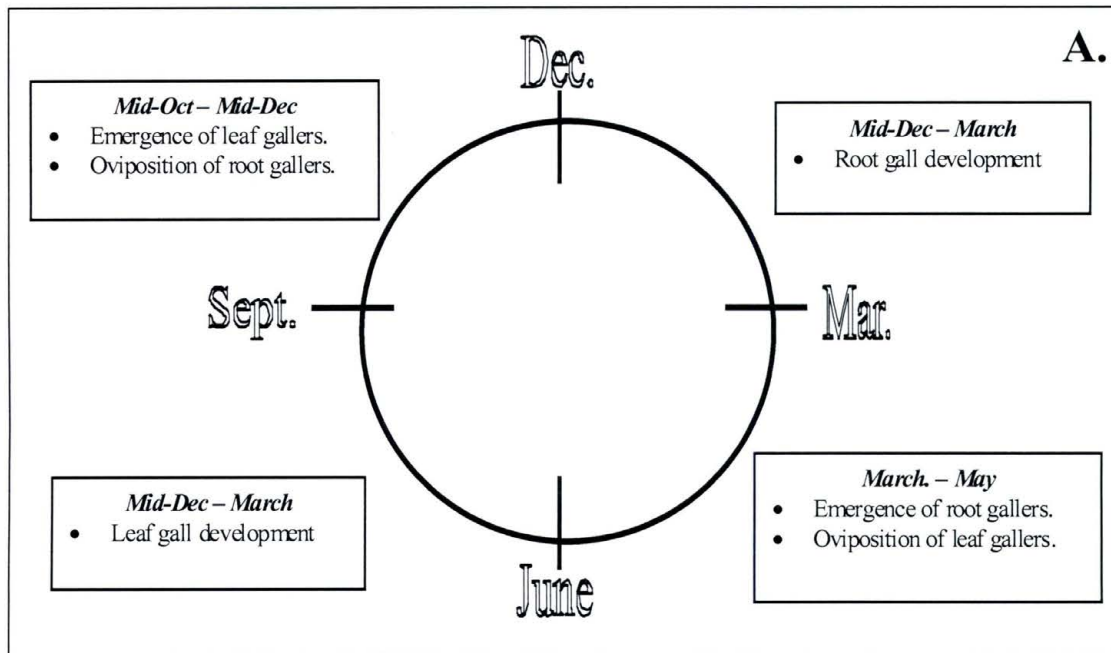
A.

Dec.

Mid-Oct – Mid-Dec
- Emergence of leaf gallers.
- Oviposition of root gallers.

Mid-Dec – March
- Root gall development

Sept.

Mar.

Mid-Dec – March
- Leaf gall development

March. – May
- Emergence of root gallers.
- Oviposition of leaf gallers.

June